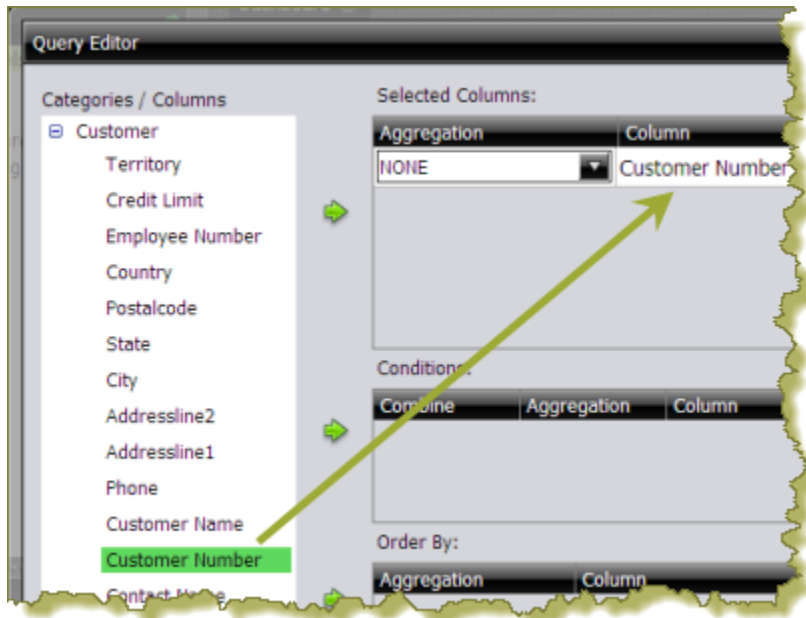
Query Editor

Categories / Columns

⊟ Customer

Territory

Credit Limit

Employee Number

Country

Postalcode

State

City

Addressline2

Addressline1

Phone

Customer Name

Customer Number

Contact N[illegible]

Selected Columns:

| Aggregation | Column |
|---|---|
| NONE | Customer Number |

Conditions:

| Combine | Aggregation | Column |
|---|---|---|

Order By:

| Aggregation | Column |
|---|---|